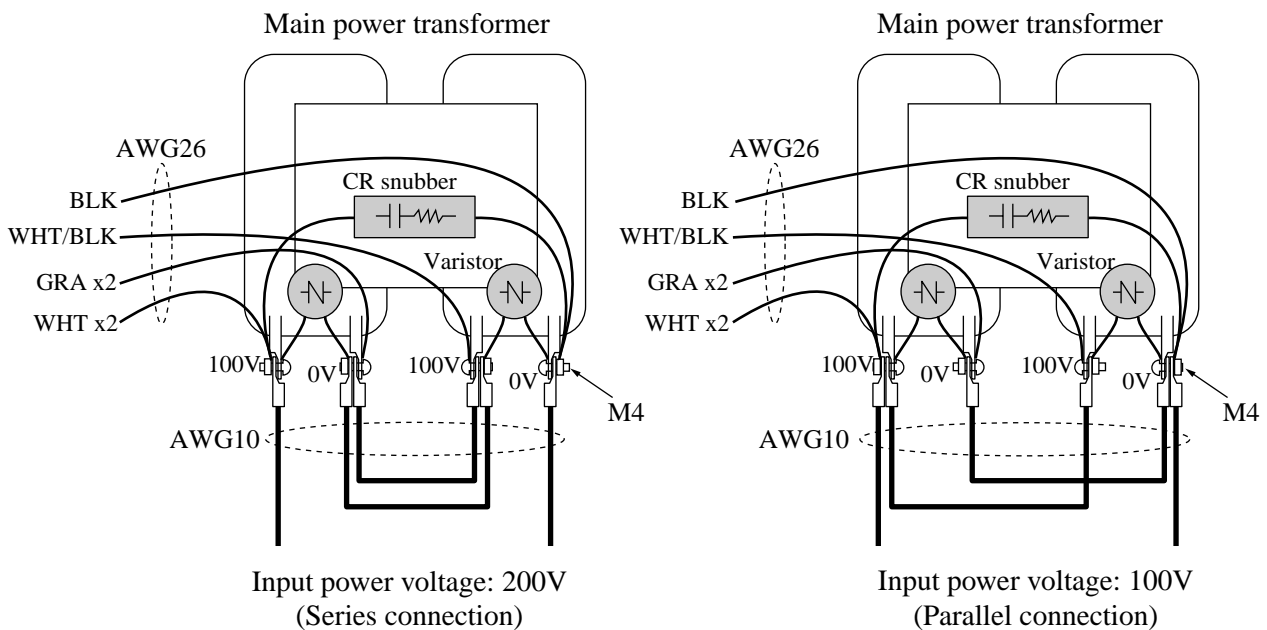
Main power transformer

AWG26

BLK

WHT/BLK

GRA x2

WHT x2

CR snubber

Varistor

100V

0V

100V

0V

M4

AWG10

Input power voltage: 200V
(Series connection)

Main power transformer

AWG26

BLK

WHT/BLK

GRA x2

WHT x2

CR snubber

Varistor

100V

0V

100V

0V

M4

AWG10

Input power voltage: 100V
(Parallel connection)